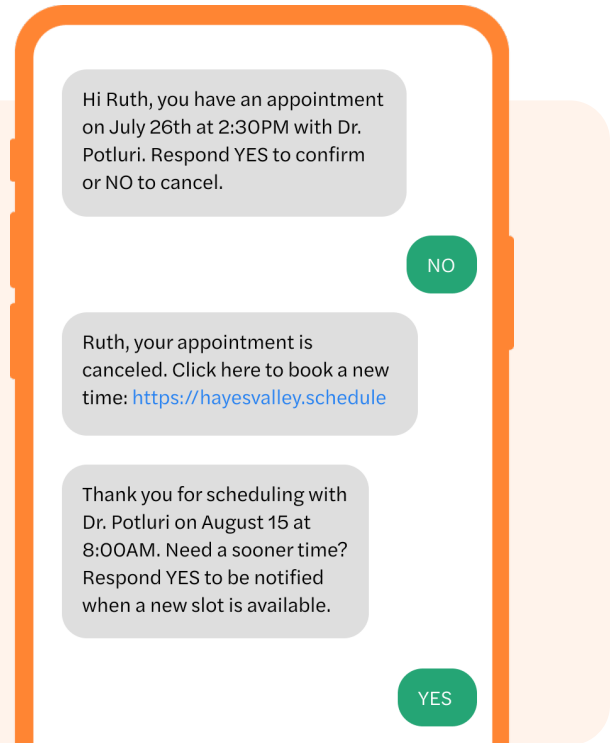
Hi Ruth, you have an appointment on July 26th at 2:30PM with Dr. Potluri. Respond YES to confirm or NO to cancel.

NO

Ruth, your appointment is canceled. Click here to book a new time: https://hayesvalley.schedule

Thank you for scheduling with Dr. Potluri on August 15 at 8:00AM. Need a sooner time? Respond YES to be notified when a new slot is available.

YES